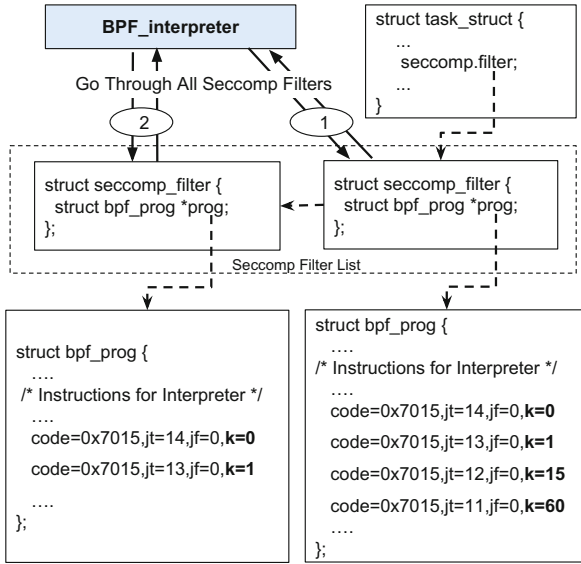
BPF_interpreter

struct task_struct {
...
seccomp.filter;
...
}

Go Through All Seccomp Filters

2

1

struct seccomp_filter {
struct bpf_prog *prog;
};

struct seccomp_filter {
struct bpf_prog *prog;
};

Seccomp Filter List

struct bpf_prog {
....
/* Instructions for Interpreter */
....
code=0x7015,jt=14,jf=0,**k=0**
code=0x7015,jt=13,jf=0,**k=1**
....
};

struct bpf_prog {
....
/* Instructions for Interpreter */
....
code=0x7015,jt=14,jf=0,**k=0**
code=0x7015,jt=13,jf=0,**k=1**
code=0x7015,jt=12,jf=0,**k=15**
code=0x7015,jt=11,jf=0,**k=60**
....
};